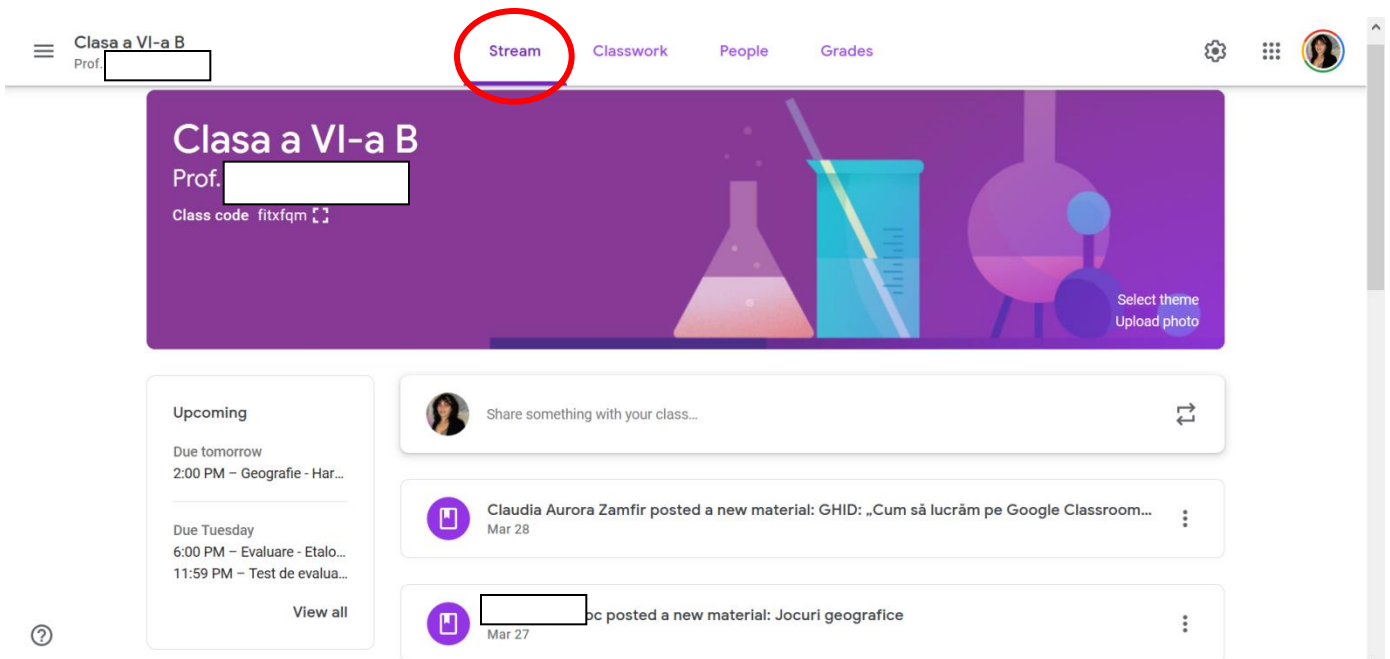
Clasa a VI-a B
Prof. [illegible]

Stream Classwork People Grades

Clasa a VI-a B
Prof. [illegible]
Class code fitxfqm

Select theme
Upload photo

Upcoming
Due tomorrow
2:00 PM – Geografie - Har...

Due Tuesday
6:00 PM – Evaluare - Etalo...
11:59 PM – Test de evalua...

View all

Share something with your class...

Claudia Aurora Zamfir posted a new material: GHID: „Cum să lucrăm pe Google Classroom...
Mar 28

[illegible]oc posted a new material: Jocuri geografice
Mar 27